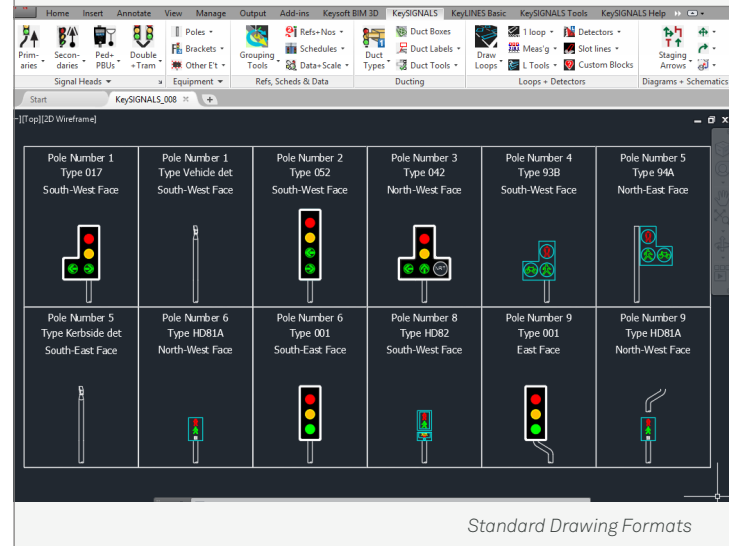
Home Insert Annotate View Manage Output Add-ins Keysoft BIM 3D KeySIGNALS KeyLINES Basic KeySIGNALS Tools KeySIGNALS Help

Primaries Secondaries Ped+PBUs Double+Tram
Signal Heads

Poles Brackets Other E't
Equipment

Grouping Tools Refs+Nos Schedules Data+Scale
Refs, Scheds & Data

Duct Types Duct Boxes Duct Labels Duct Tools
Ducting

Draw Loops 1 loop Meas'g L Tools Detectors Slot lines Custom Blocks
Loops + Detectors

Staging Arrows
Diagrams + Schematics

Start KeySIGNALS_008

-][Top][2D Wireframe]

| Pole Number 1 Type 017 South-West Face | Pole Number 1 Type Vehicle det South-West Face | Pole Number 2 Type 052 South-West Face | Pole Number 3 Type 042 North-West Face | Pole Number 4 Type 93B South-West Face | Pole Number 5 Type 94A North-East Face |
|---|---|---|---|---|---|
| Pole Number 5 Type Kerbside det South-East Face | Pole Number 6 Type HD81A North-West Face | Pole Number 6 Type 001 South-East Face | Pole Number 8 Type HD82 South-West Face | Pole Number 9 Type 001 East Face | Pole Number 9 Type HD81A North-West Face |

Standard Drawing Formats